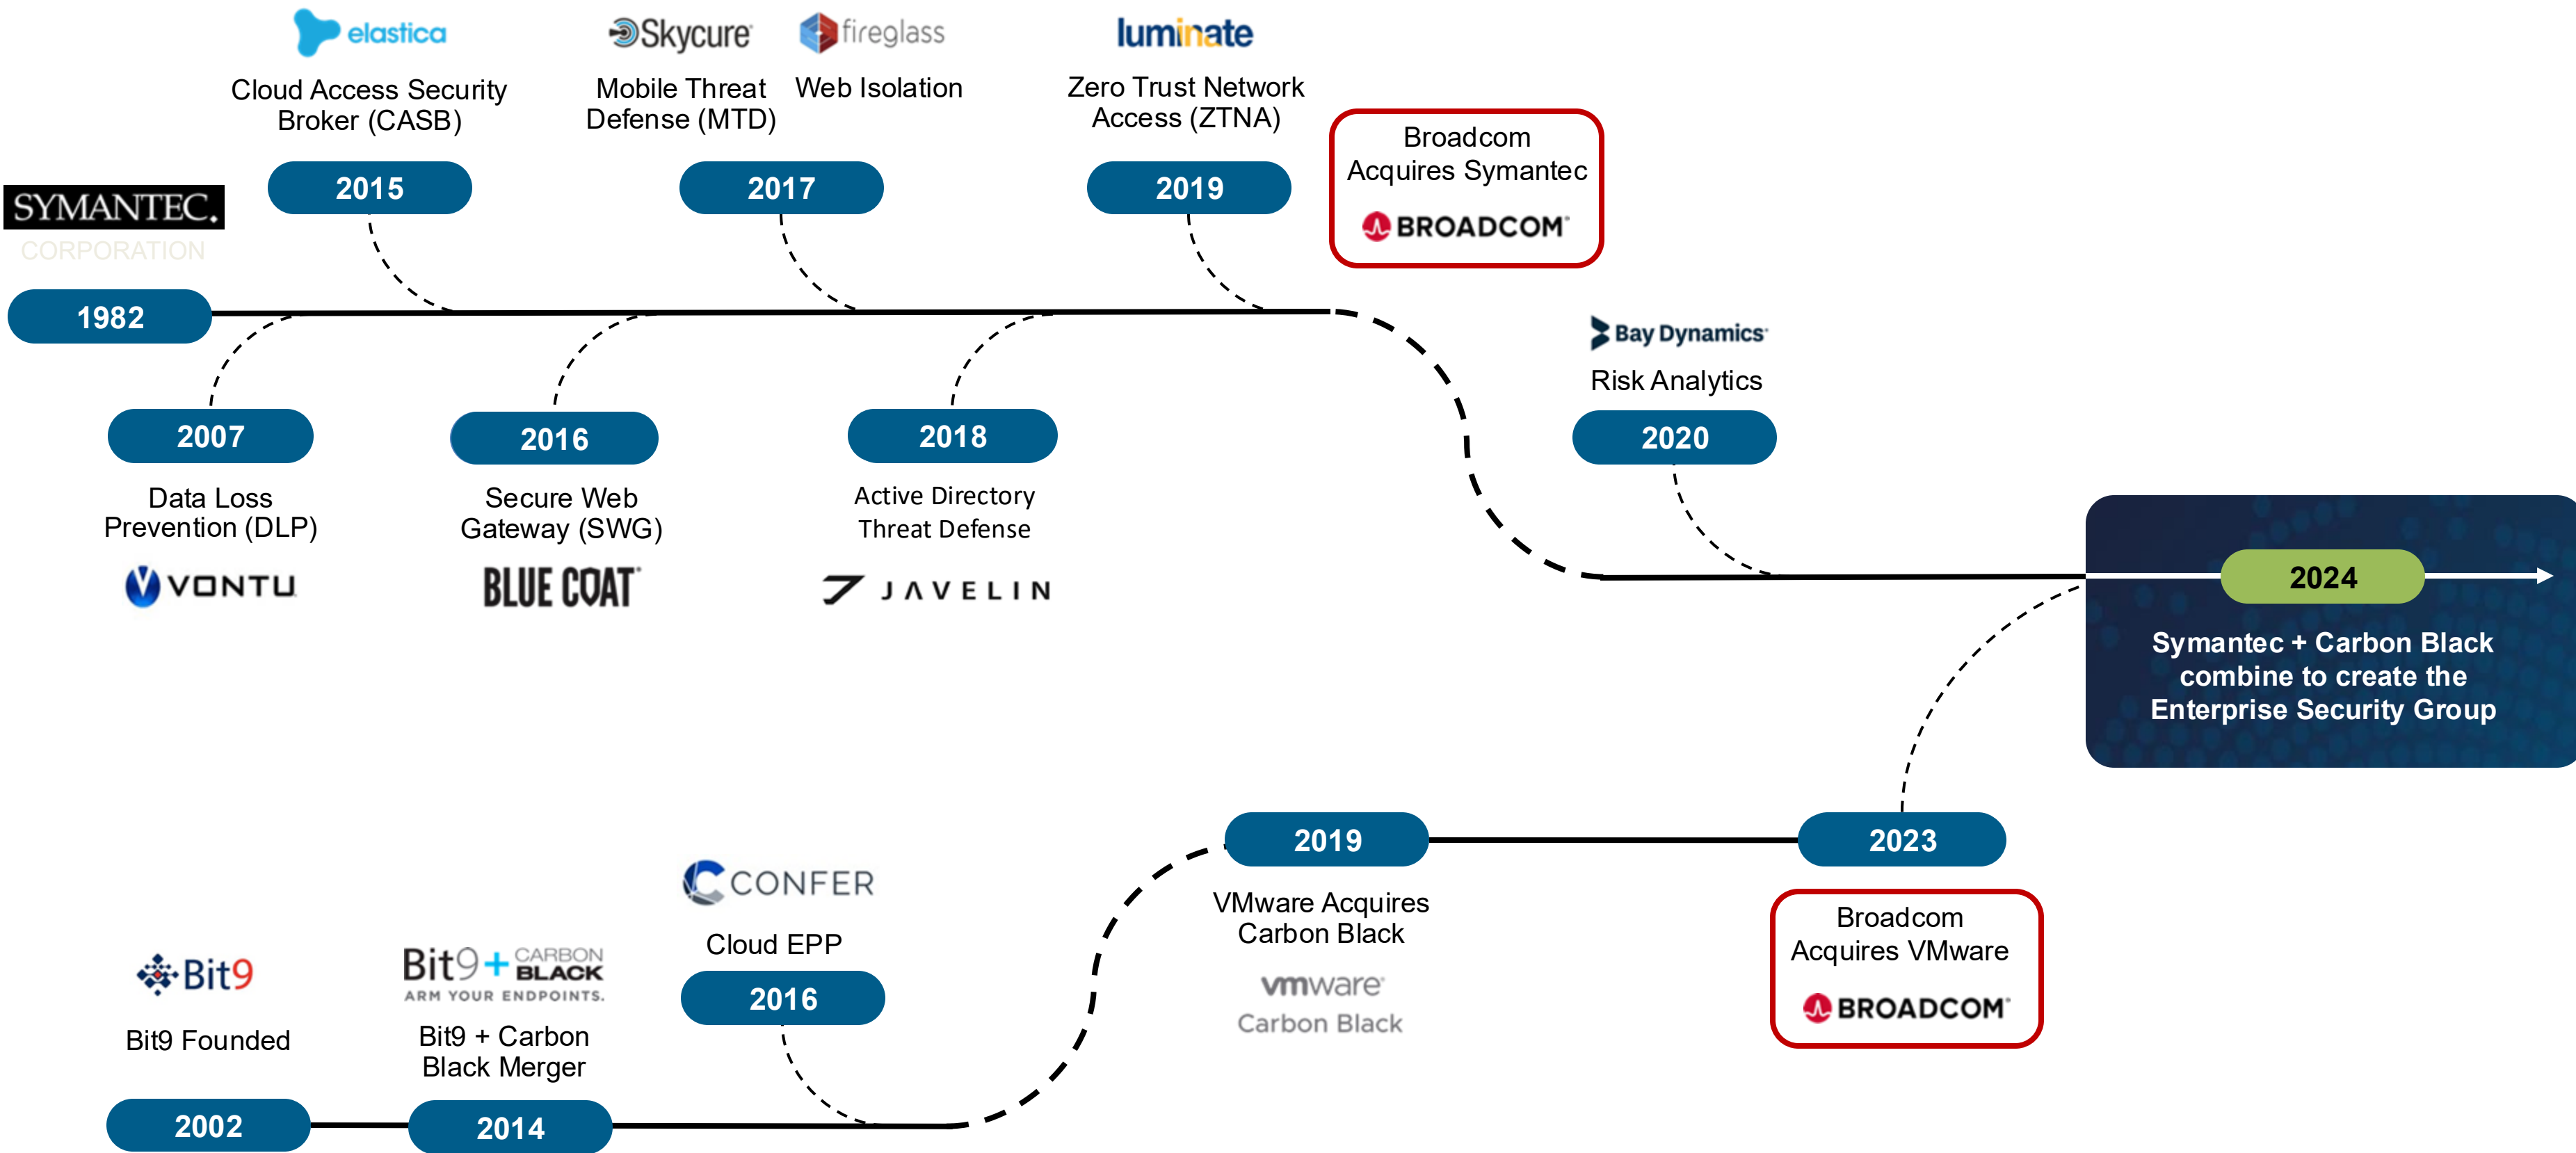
elastica
Cloud Access Security Broker (CASB)

Skycure
Mobile Threat Defense (MTD)

fireglass
Web Isolation

luminate
Zero Trust Network Access (ZTNA)

SYMANTEC.
CORPORATION

2015

2017

2019

Broadcom Acquires Symantec
BROADCOM

1982

Bay Dynamics
Risk Analytics

2007
Data Loss Prevention (DLP)
VONTU

2016
Secure Web Gateway (SWG)
BLUE COAT

2018
Active Directory Threat Defense
JAVELIN

2020

2024
Symantec + Carbon Black combine to create the Enterprise Security Group

CONFER
Cloud EPP

2019
VMware Acquires Carbon Black
vmware
Carbon Black

2023
Broadcom Acquires VMware
BROADCOM

Bit9
Bit9 Founded

Bit9 + CARBON BLACK
ARM YOUR ENDPOINTS.
Bit9 + Carbon Black Merger

2016

2002

2014